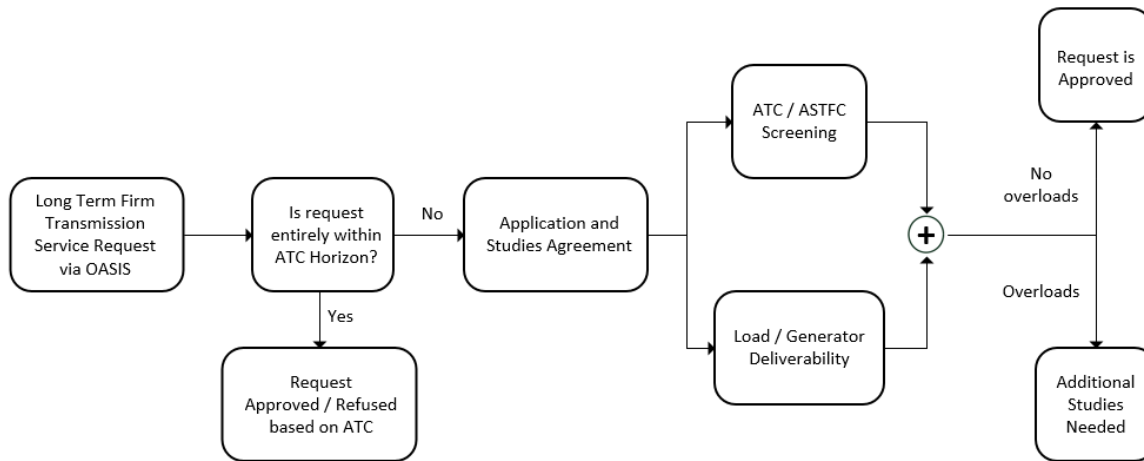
Long Term Firm Transmission Service Request via OASIS

Is request entirely within ATC Horizon?

No

Yes

Request Approved / Refused based on ATC

Application and Studies Agreement

ATC / ASTFC Screening

Load / Generator Deliverability

+

No overloads

Overloads

Request is Approved

Additional Studies Needed